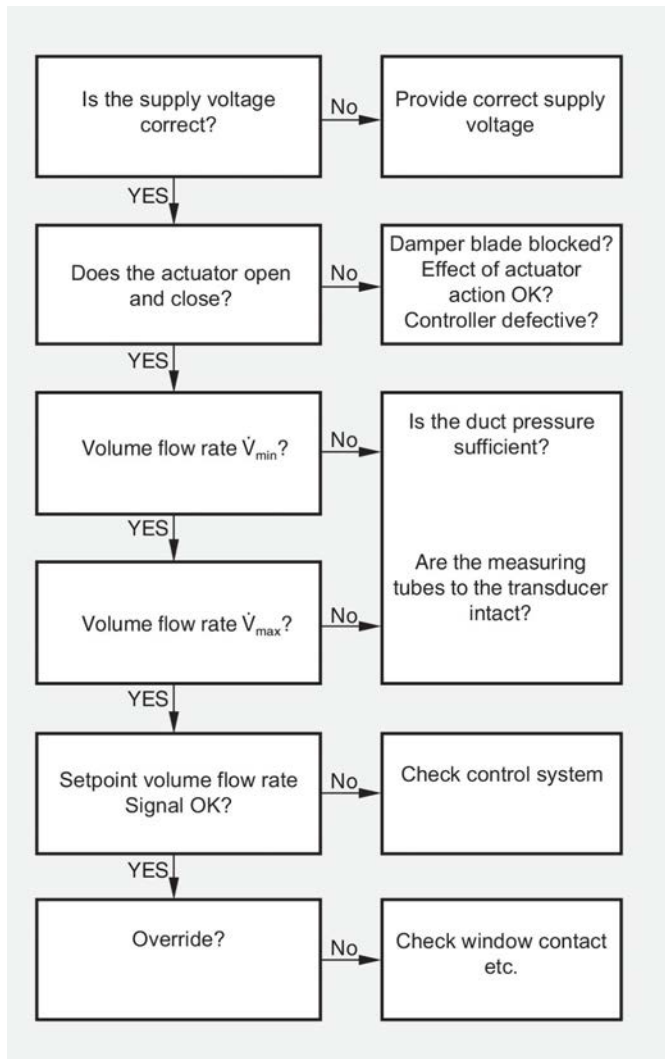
Is the supply voltage correct?

No

Provide correct supply voltage

YES

Does the actuator open and close?

No

Damper blade blocked? Effect of actuator action OK? Controller defective?

YES

Volume flow rate $\dot{V}_{min}$?

No

Is the duct pressure sufficient?

Are the measuring tubes to the transducer intact?

YES

Volume flow rate $\dot{V}_{max}$?

No

YES

Setpoint volume flow rate Signal OK?

No

Check control system

YES

Override?

No

Check window contact etc.